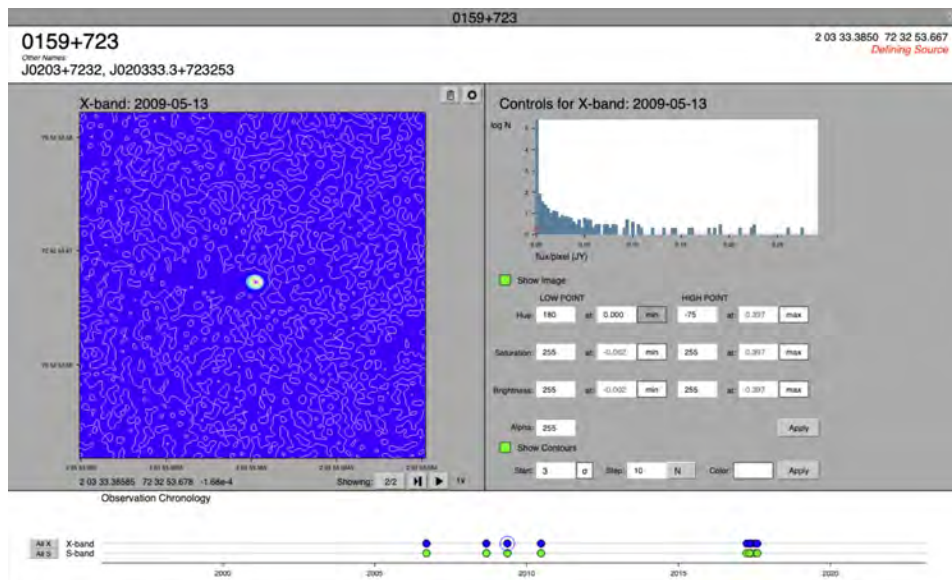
0159+723

0159+723
Other Names:
J0203+7232, J020333.3+723253

2 03 33.3850 72 32 53.667
Defining Source

X-band: 2009-05-13

72 32 53.68
72 32 53.67
72 32 53.66

2 03 33.3880 2 03 33.3870 2 03 33.3860 2 03 33.3850 2 03 33.3840

2 03 33.38585 72 32 53.678 -1.68e-4

Showing: 2/2

Controls for X-band: 2009-05-13

log N

flux/pixel (JY)

Show Image

LOW POINT HIGH POINT

Hue: 180 at: 0.000 min -75 at: 0.397 max

Saturation: 255 at: -0.002 min 255 at: 0.397 max

Brightness: 255 at: -0.002 min 255 at: 0.397 max

Alpha: 255

Apply

Show Contours

Start: 3 σ Step: 10 N Color: Apply

Observation Chronology

All X X-band
All S S-band

2000 2005 2010 2015 2020